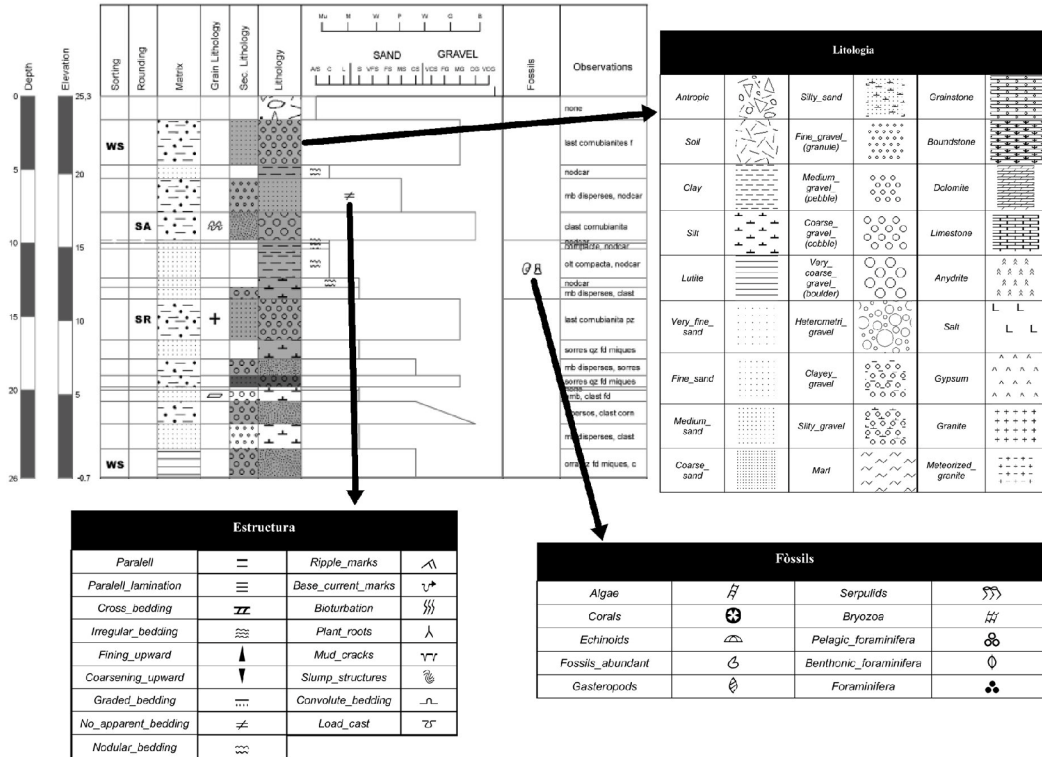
Depth

0

5

10

15

20

26

Elevation

25,3

20

15

10

5

-0,7

| Sorting | Rounding | Matrix | Grain Lithology | Sec. Lithology | Lithology | Mu M W P W G B / SAND GRAVEL / A/S C L S VFS FS MS CS VCS FG MG CG VCG | Fossils | Observations |
|---|---|---|---|---|---|---|---|---|
| | | | | | | | | none |
| WS | | | | | | | | last comubianites f |
| | | | | | | | | nodcar |
| | | | | | | $\neq$ | | mb dispersos, nodcar |
| | SA | | | | | | | clast comubianita |
| | | | | | | | | nodcar / compacta, nodcar |
| | | | | | | | | olt compacta, nodcar |
| | | | | | | | | nodcar |
| | | | | | | | | mb dispersos, clast |
| SR | | | + | | | | | last comubianita pz |
| | | | | | | | | sorres qz fd miques |
| | | | | | | | | mb dispersos, sorres |
| | | | | | | | | sorres qz fd miques |
| | | | | | | | | mb, clast fd |
| | | | | | | | | sorres, clast com |
| | | | | | | | | mb dispersos, clast |
| WS | | | | | | | | orres qz fd miques, c |

Litologia

| | | | | | |
|---|---|---|---|---|---|
| Antropic | | Silty_sand | | Grainstone | |
| Soil | | Fine_gravel_ (granule) | | Boundstone | |
| Clay | | Medium_ gravel (pebble) | | Dolomite | |
| Silt | | Coarse_ gravel_ (cobble) | | Limestone | |
| Lutite | | Very_ coarse_ gravel_ (boulder) | | Anydrite | |
| Very_fine_ sand | | Heterometri_ gravel | | Salt | L L L |
| Fine_sand | | Clayey_ gravel | | Gypsum | |
| Medium_ sand | | Silty_gravel | | Granite | |
| Coarse_ sand | | Marl | | Meteorized_ granite | |

Estructura

| | | | |
|---|---|---|---|
| Paralell | = | Ripple_marks | |
| Paralell_lamination | $\equiv$ | Bese_current_marks | |
| Cross_bedding | | Bioturbation | |
| Irregular_bedding | $\approx$ | Plant_roots | |
| Fining_upward | | Mud_cracks | |
| Coarsening_upward | | Slump_structures | |
| Graded_bedding | | Convolute_bedding | |
| No_apparent_bedding | $\neq$ | Load_cast | |
| Nodular_bedding | | | |

Fòssils

| | | | |
|---|---|---|---|
| Algae | | Serpulids | |
| Corals | | Bryozoa | |
| Echinoids | | Pelagic_foraminifera | |
| Fossils_abundant | | Benthonic_foraminifera | |
| Gasteropods | | Foraminifera | |